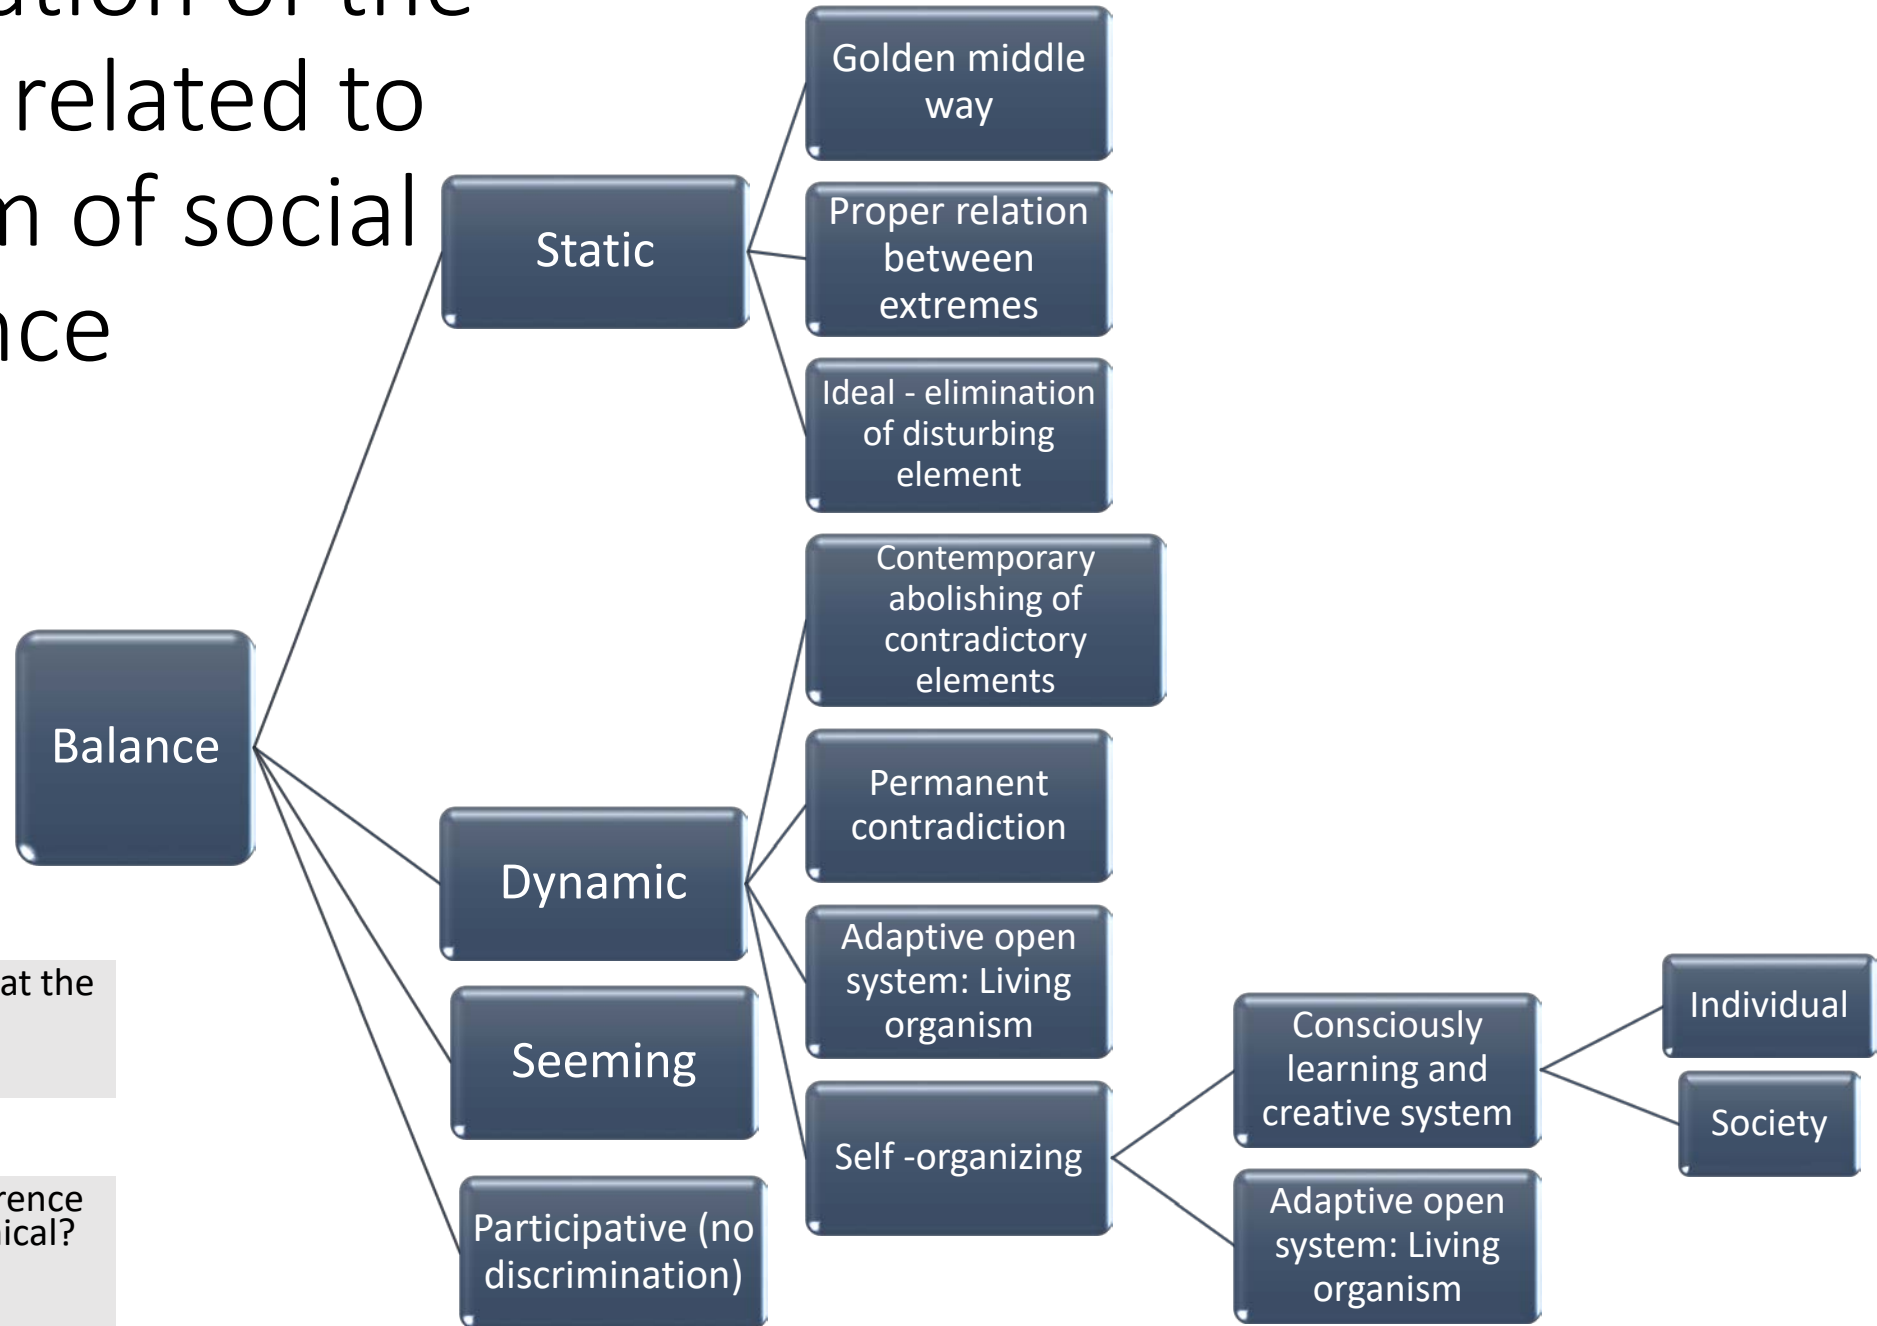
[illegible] related to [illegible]n of social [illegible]nce

Balance

Static

Golden middle way

Proper relation between extremes

Ideal - elimination of disturbing element

Dynamic

Contemporary abolishing of contradictory elements

Permanent contradiction

Adaptive open system: Living organism

Self -organizing

Consciously learning and creative system

Individual

Society

Adaptive open system: Living organism

Seeming

Participative (no discrimination)

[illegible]at the

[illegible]rence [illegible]ical?